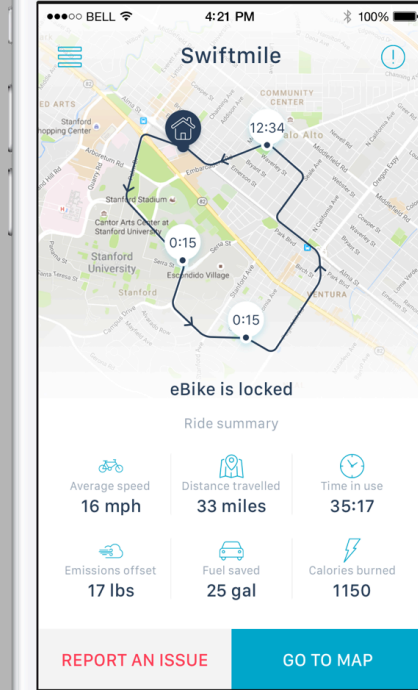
●●●○○ BELL
4:21 PM
100%

Swiftmile

!

ED ARTS
Stanford Shopping Center
COMMUNITY CENTER
Palo Alto
12:34
Arboretum Rd
Quarry Rd
Embarcadero Rd
Stanford Stadium
Cantor Arts Center at Stanford University
0:15
Stanford University
Stanford
Escondido Village
0:15
Campus Dr
Serra St
Santa Teresa St
Stanford Ave
Park Blvd
Alma St
Birch St
Middlefield Rd
Oregon Expy
Waverley St
Bryant St
Emerson St
Ramona St
Cowper St
Webster St
Byron St
Ventura
ENTURA

eBike is locked

Ride summary

Average speed
16 mph

Distance travelled
33 miles

Time in use
35:17

Emissions offset
17 lbs

Fuel saved
25 gal

Calories burned
1150

REPORT AN ISSUE

GO TO MAP